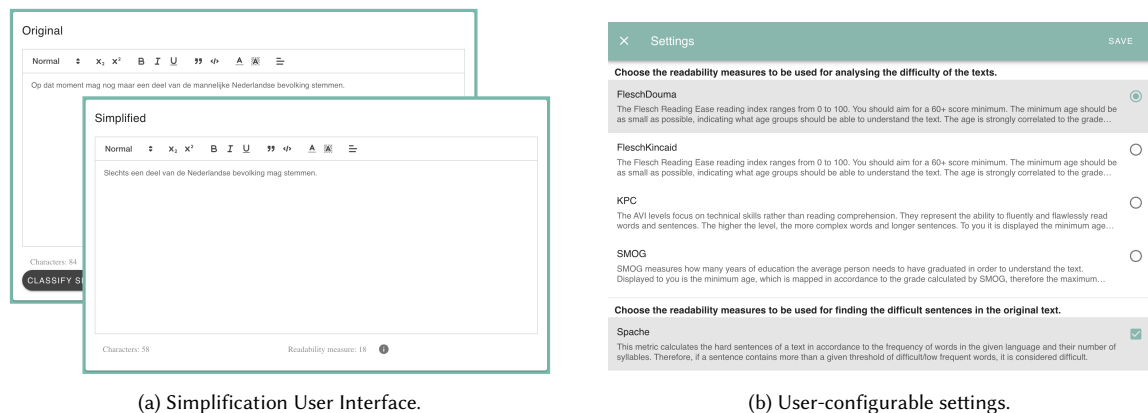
Original

Normal $x_2$ $x^2$ B I U " </> A

Op dat moment mag nog maar een deel van de mannelijke Nederlandse bevolking stemmen.

Characters: 84

CLASSIFY S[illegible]

Simplified

Normal $x_2$ $x^2$ B I U " </> A

Slechts een deel van de Nederlandse bevolking mag stemmen.

Characters: 58

Readability measure: 18

(a) Simplification User Interface.

× Settings SAVE

Choose the readability measures to be used for analysing the difficulty of the texts.

FleschDouma
The Flesch Reading Ease reading index ranges from 0 to 100. You should aim for a 60+ score minimum. The minimum age should be as small as possible, indicating what age groups should be able to understand the text. The age is strongly correlated to the grade…

FleschKincaid
The Flesch Reading Ease reading index ranges from 0 to 100. You should aim for a 60+ score minimum. The minimum age should be as small as possible, indicating what age groups should be able to understand the text. The age is strongly correlated to the grade…

KPC
The AVI levels focus on technical skills rather than reading comprehension. They represent the ability to fluently and flawlessly read words and sentences. The higher the level, the more complex words and longer sentences. To you it is displayed the minimum age…

SMOG
SMOG measures how many years of education the average person needs to have graduated in order to understand the text. Displayed to you is the minimum age, which is mapped in accordance to the grade calculated by SMOG, therefore the maximum…

Choose the readability measures to be used for finding the difficult sentences in the original text.

Spache
This metric calculates the hard sentences of a text in accordance to the frequency of words in the given language and their number of syllables. Therefore, if a sentence contains more than a given threshold of difficult/low frequent words, it is considered difficult.

(b) User-configurable settings.